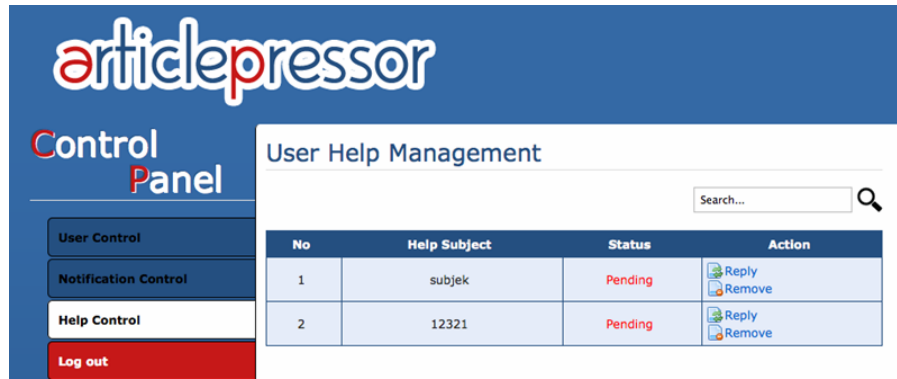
articlepressor

Control Panel

User Control

Notification Control

Help Control

Log out

User Help Management

Search...

| No | Help Subject | Status | Action |
|---|---|---|---|
| 1 | subjek | Pending | Reply Remove |
| 2 | 12321 | Pending | Reply Remove |